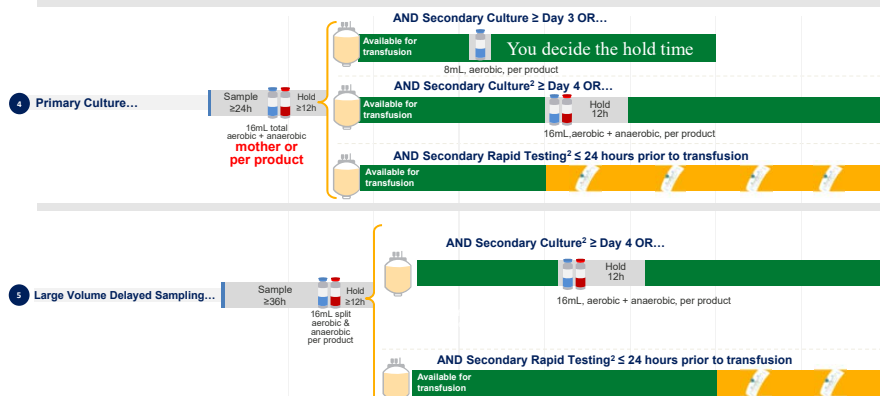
AND Secondary Culture ≥ Day 3 OR…

Available for transfusion

You decide the hold time

8mL, aerobic, per product

4 Primary Culture…

Sample ≥24h

Hold ≥12h

16mL total aerobic + anaerobic

mother or per product

AND Secondary Culture$^2$ ≥ Day 4 OR…

Available for transfusion

Hold 12h

16mL,aerobic + anaerobic, per product

AND Secondary Rapid Testing$^2$ ≤ 24 hours prior to transfusion

Available for transfusion

AND Secondary Culture$^2$ ≥ Day 4 OR…

5 Large Volume Delayed Sampling…

Sample ≥36h

Hold ≥12h

16mL split aerobic & anaerobic per product

Hold 12h

16mL, aerobic + anaerobic, per product

AND Secondary Rapid Testing$^2$ ≤ 24 hours prior to transfusion

Available for transfusion